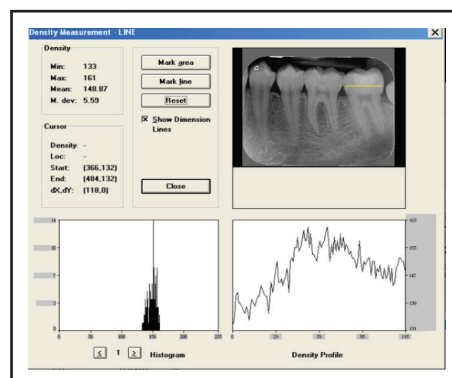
Density Measurement - LINE

Density
Min: 133
Max: 161
Mean: 148.87
M. dev: 5.59

Cursor
Density: -
Loc: -
Start: (366,132)
End: (484,132)
dX,dY: (118,0)

Mark area
Mark line
Reset
Show Dimension Lines
Close

16
0 50 100 150 200 255
< 1 > Histogram

163
155
147
139
131
0 25 50 75 100 118
Density Profile